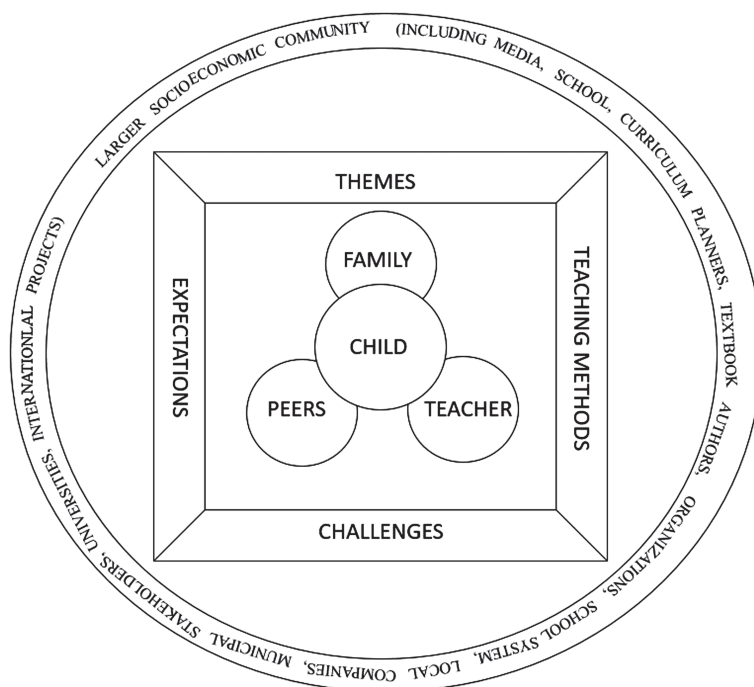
LARGER SOCIOECONOMIC COMMUNITY (INCLUDING MEDIA, SCHOOL, CURRICULUM PLANNERS, TEXTBOOK AUTHORS, ORGANIZATIONS, SCHOOL SYSTEM, LOCAL COMPANIES, MUNICIPAL STAKEHOLDERS, UNIVERSITIES, INTERNATIONLAL PROJECTS)

THEMES

EXPECTATIONS

TEACHING METHODS

CHALLENGES

FAMILY

CHILD

PEERS

TEACHER